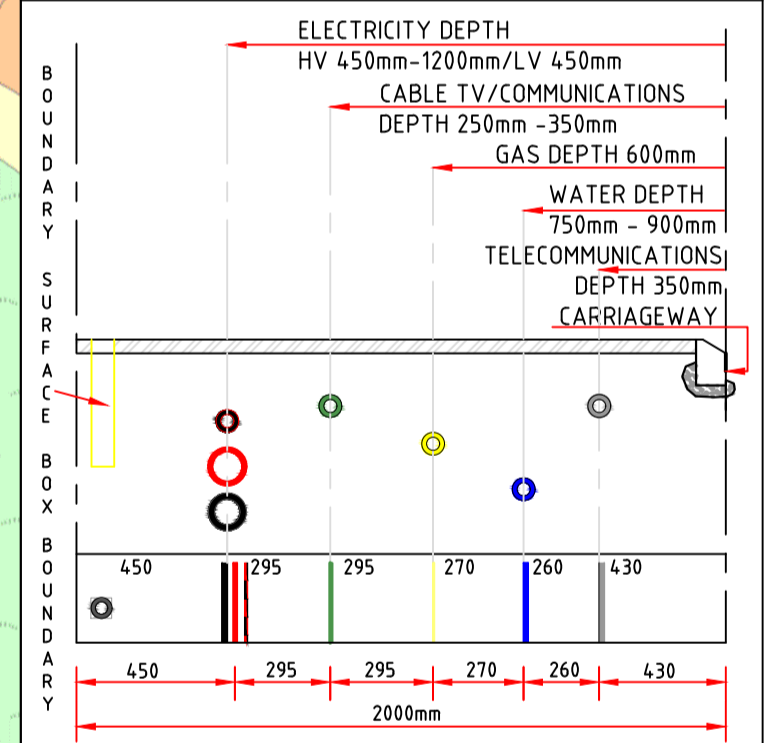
ELECTRICITY DEPTH
HV 450mm-1200mm/LV 450mm

CABLE TV/COMMUNICATIONS
DEPTH 250mm -350mm

GAS DEPTH 600mm

WATER DEPTH
750mm - 900mm

TELECOMMUNICATIONS
DEPTH 350mm

CARRIAGEWAY

BOUNDARY

SURFACE BOX

BOUNDARY

| 450 | 295 | 295 | 270 | 260 | 430 |
|---|---|---|---|---|---|

| 450 | 295 | 295 | 270 | 260 | 430 |
|---|---|---|---|---|---|

2000mm